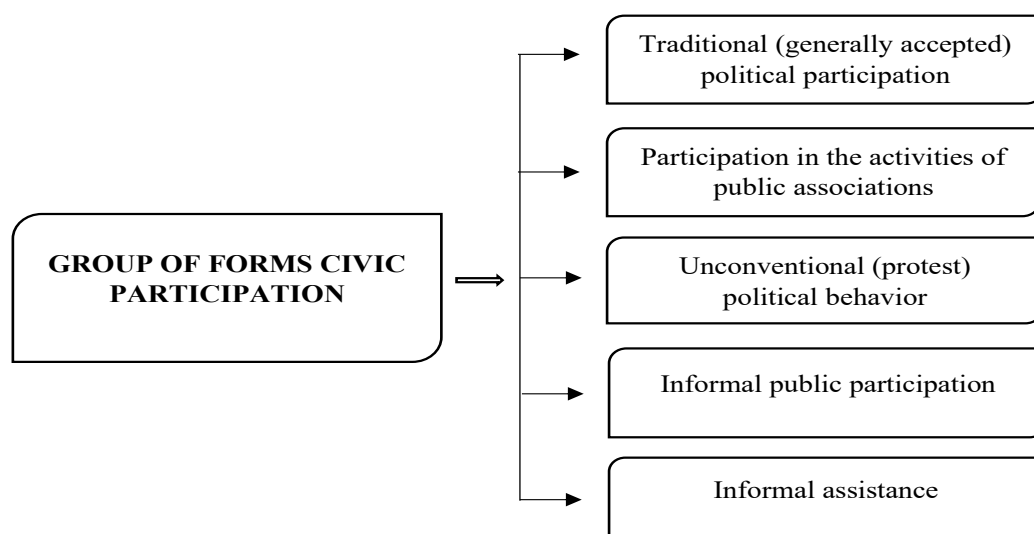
GROUP OF FORMS CIVIC PARTICIPATION

Traditional (generally accepted) political participation

Participation in the activities of public associations

Unconventional (protest) political behavior

Informal public participation

Informal assistance